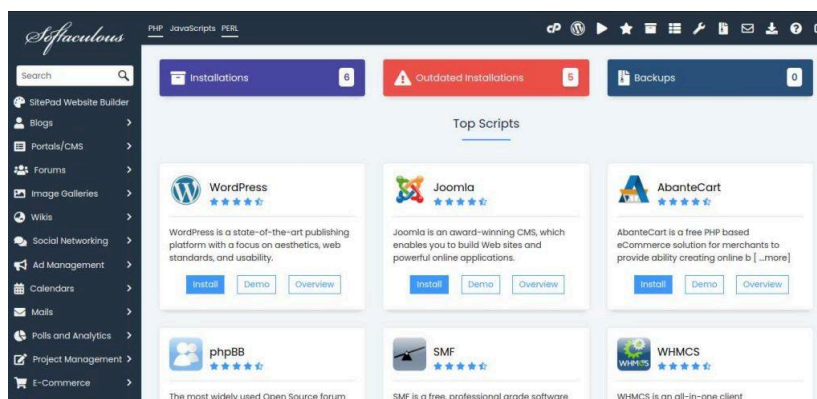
Softaculous

PHP JavaScripts PERL

Search

SitePad Website Builder
Blogs
Portals/CMS
Forums
Image Galleries
Wikis
Social Networking
Ad Management
Calendars
Mails
Polls and Analytics
Project Management
E-Commerce

Installations 6

Outdated Installations 5

Backups 0

Top Scripts

WordPress
WordPress is a state-of-the-art publishing platform with a focus on aesthetics, web standards, and usability.
Install Demo Overview

Joomla
Joomla is an award-winning CMS, which enables you to build Web sites and powerful online applications.
Install Demo Overview

AbanteCart
AbanteCart is a free PHP based eCommerce solution for merchants to provide ability creating online b [...more]
Install Demo Overview

phpBB
The most widely used Open Source forum

SMF
SMF is a free, professional grade software

WHMCS
WHMCS is an all-in-one client